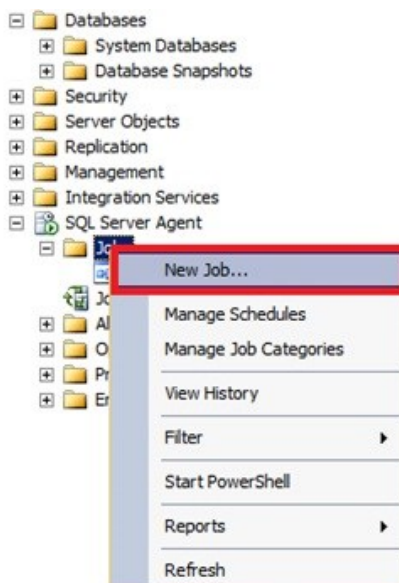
Databases
System Databases
Database Snapshots
Security
Server Objects
Replication
Management
Integration Services
SQL Server Agent
Jo
Jo
Al
O
Pr
Er
New Job...
Manage Schedules
Manage Job Categories
View History
Filter
Start PowerShell
Reports
Refresh